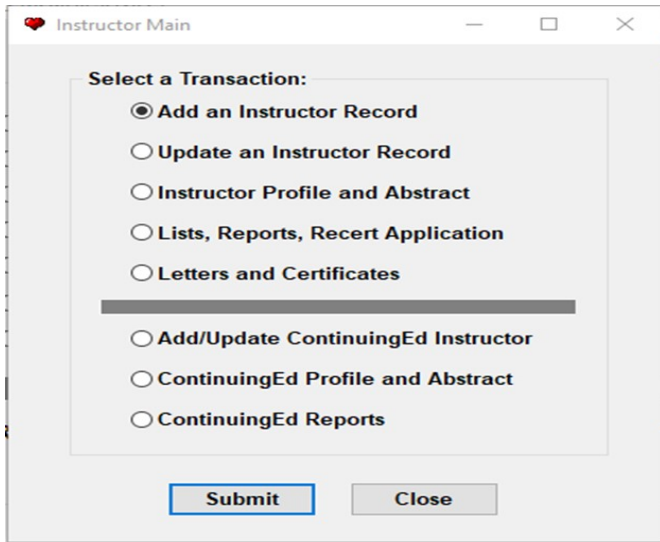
Instructor Main

Select a Transaction:

Add an Instructor Record

Update an Instructor Record

Instructor Profile and Abstract

Lists, Reports, Recert Application

Letters and Certificates

Add/Update ContinuingEd Instructor

ContinuingEd Profile and Abstract

ContinuingEd Reports

Submit

Close